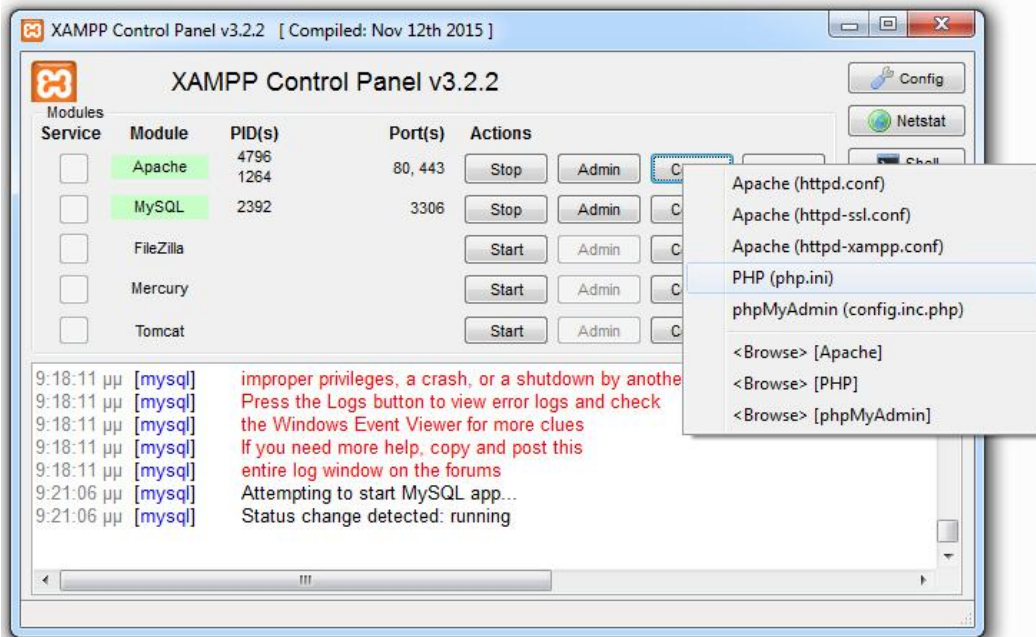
XAMPP Control Panel v3.2.2 [ Compiled: Nov 12th 2015 ]

XAMPP Control Panel v3.2.2

Config

Netstat

Shell

Modules

| Service | Module | PID(s) | Port(s) | Actions | | |
|---|---|---|---|---|---|---|
| | Apache | 4796 1264 | 80, 443 | Stop | Admin | C |
| | MySQL | 2392 | 3306 | Stop | Admin | C |
| | FileZilla | | | Start | Admin | C |
| | Mercury | | | Start | Admin | C |
| | Tomcat | | | Start | Admin | C |

Apache (httpd.conf)
Apache (httpd-ssl.conf)
Apache (httpd-xampp.conf)
PHP (php.ini)
phpMyAdmin (config.inc.php)
<Browse> [Apache]
<Browse> [PHP]
<Browse> [phpMyAdmin]

9:18:11 μμ [mysql] improper privileges, a crash, or a shutdown by anothe
9:18:11 μμ [mysql] Press the Logs button to view error logs and check
9:18:11 μμ [mysql] the Windows Event Viewer for more clues
9:18:11 μμ [mysql] If you need more help, copy and post this
9:18:11 μμ [mysql] entire log window on the forums
9:21:06 μμ [mysql] Attempting to start MySQL app...
9:21:06 μμ [mysql] Status change detected: running